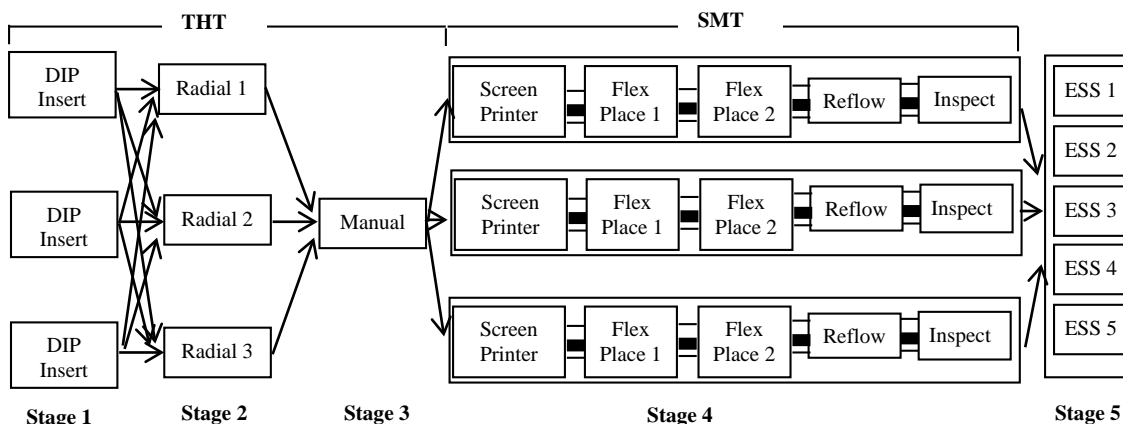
THT

SMT

DIP Insert

DIP Insert

DIP Insert

Radial 1

Radial 2

Radial 3

Manual

Screen Printer

Flex Place 1

Flex Place 2

Reflow

Inspect

Screen Printer

Flex Place 1

Flex Place 2

Reflow

Inspect

Screen Printer

Flex Place 1

Flex Place 2

Reflow

Inspect

ESS 1

ESS 2

ESS 3

ESS 4

ESS 5

Stage 1

Stage 2

Stage 3

Stage 4

Stage 5